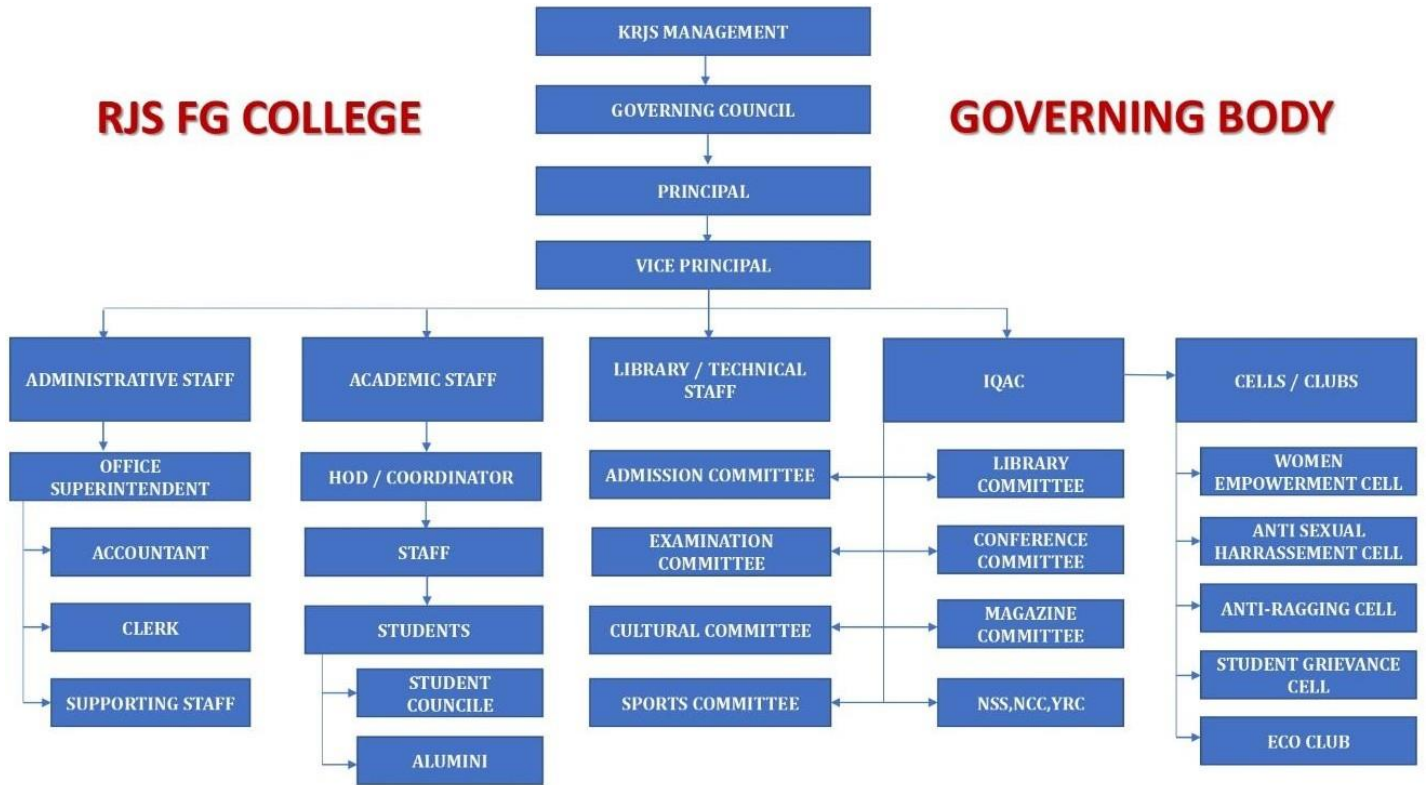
RJS FG COLLEGE

GOVERNING BODY

KRJS MANAGEMENT

GOVERNING COUNCIL

PRINCIPAL

VICE PRINCIPAL

ADMINISTRATIVE STAFF

OFFICE SUPERINTENDENT

ACCOUNTANT

CLERK

SUPPORTING STAFF

ACADEMIC STAFF

HOD / COORDINATOR

STAFF

STUDENTS

STUDENT COUNCILE

ALUMINI

LIBRARY / TECHNICAL STAFF

ADMISSION COMMITTEE

EXAMINATION COMMITTEE

CULTURAL COMMITTEE

SPORTS COMMITTEE

IQAC

LIBRARY COMMITTEE

CONFERENCE COMMITTEE

MAGAZINE COMMITTEE

NSS,NCC,YRC

CELLS / CLUBS

WOMEN EMPOWERMENT CELL

ANTI SEXUAL HARRASSEMENT CELL

ANTI-RAGGING CELL

STUDENT GRIEVANCE CELL

ECO CLUB